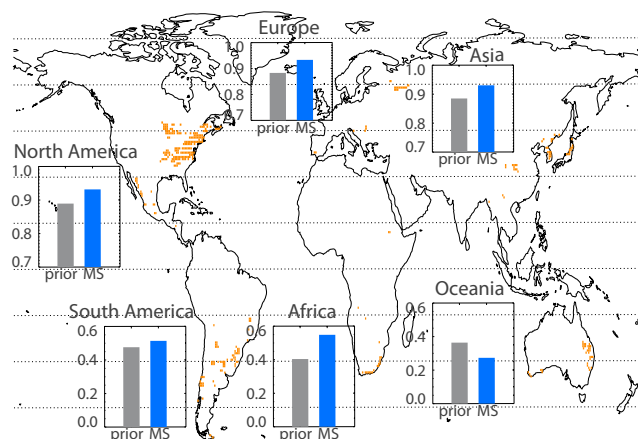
Europe
1.0
0.9
0.8
0.7
prior MS

Asia
1.0
0.9
0.8
0.7
prior MS

North America
1.0
0.9
0.8
0.7
prior MS

South America
0.6
0.4
0.2
0.0
prior MS

Africa
0.6
0.4
0.2
0.0
prior MS

Oceania
0.6
0.4
0.2
0.0
prior MS